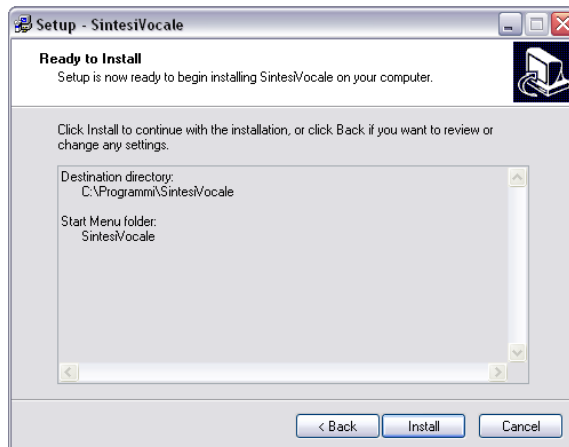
Setup - SintesiVocale

Ready to Install
Setup is now ready to begin installing SintesiVocale on your computer.

Click Install to continue with the installation, or click Back if you want to review or change any settings.

Destination directory:
C:\Programmi\SintesiVocale

Start Menu folder:
SintesiVocale

< Back
Install
Cancel